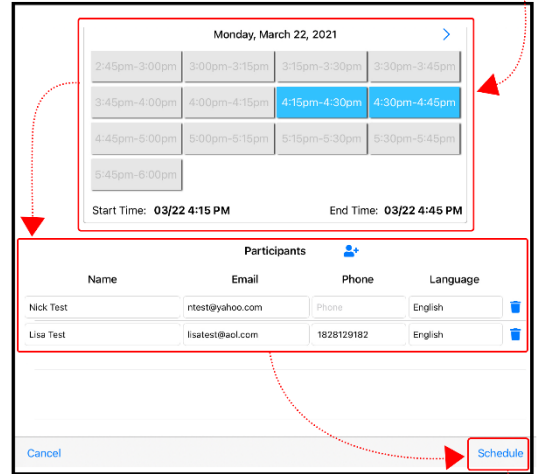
Monday, March 22, 2021

2:45pm-3:00pm 3:00pm-3:15pm 3:15pm-3:30pm 3:30pm-3:45pm
3:45pm-4:00pm 4:00pm-4:15pm 4:15pm-4:30pm 4:30pm-4:45pm
4:45pm-5:00pm 5:00pm-5:15pm 5:15pm-5:30pm 5:30pm-5:45pm
5:45pm-6:00pm

Start Time: 03/22 4:15 PM
End Time: 03/22 4:45 PM

Participants

| Name | Email | Phone | Language |
|---|---|---|---|
| Nick Test | ntest@yahoo.com | Phone | English |
| Lisa Test | lisatest@aol.com | 1828129182 | English |

Cancel
Schedule